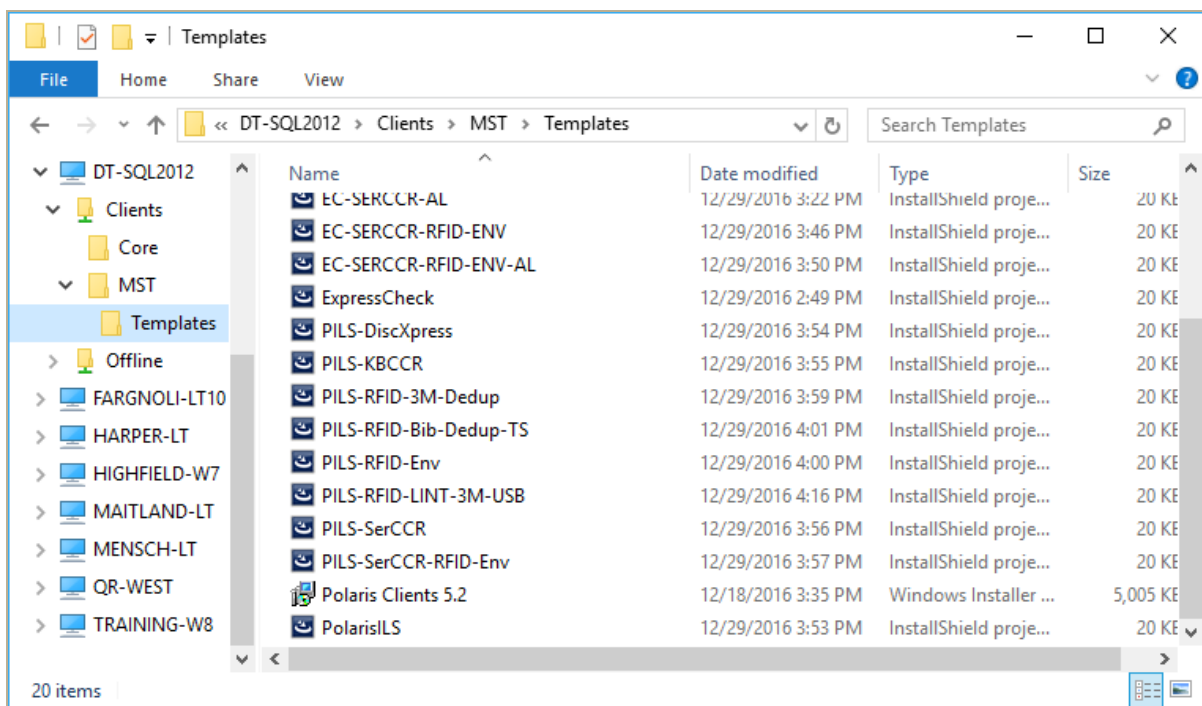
Templates

File Home Share View

« DT-SQL2012 > Clients > MST > Templates

Search Templates

DT-SQL2012
Clients
Core
MST
Templates
Offline
FARGNOLI-LT10
HARPER-LT
HIGHFIELD-W7
MAITLAND-LT
MENSCH-LT
QR-WEST
TRAINING-W8

| Name | Date modified | Type | Size |
|---|---|---|---|
| EC-SERCCR-AL | 12/29/2016 3:22 PM | InstallShield proje... | 20 KB |
| EC-SERCCR-RFID-ENV | 12/29/2016 3:46 PM | InstallShield proje... | 20 KB |
| EC-SERCCR-RFID-ENV-AL | 12/29/2016 3:50 PM | InstallShield proje... | 20 KB |
| ExpressCheck | 12/29/2016 2:49 PM | InstallShield proje... | 20 KB |
| PILS-DiscXpress | 12/29/2016 3:54 PM | InstallShield proje... | 20 KB |
| PILS-KBCCR | 12/29/2016 3:55 PM | InstallShield proje... | 20 KB |
| PILS-RFID-3M-Dedup | 12/29/2016 3:59 PM | InstallShield proje... | 20 KB |
| PILS-RFID-Bib-Dedup-TS | 12/29/2016 4:01 PM | InstallShield proje... | 20 KB |
| PILS-RFID-Env | 12/29/2016 4:00 PM | InstallShield proje... | 20 KB |
| PILS-RFID-LINT-3M-USB | 12/29/2016 4:16 PM | InstallShield proje... | 20 KB |
| PILS-SerCCR | 12/29/2016 3:56 PM | InstallShield proje... | 20 KB |
| PILS-SerCCR-RFID-Env | 12/29/2016 3:57 PM | InstallShield proje... | 20 KB |
| Polaris Clients 5.2 | 12/18/2016 3:35 PM | Windows Installer ... | 5,005 KB |
| PolarisILS | 12/29/2016 3:53 PM | InstallShield proje... | 20 KB |

20 items